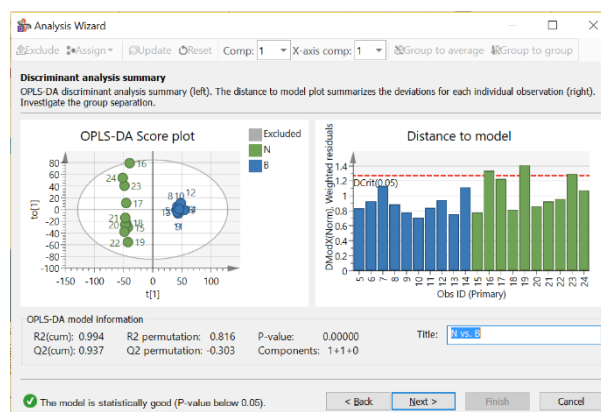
Analysis Wizard

Exclude Assign Update Reset Comp: 1 X-axis comp: 1 Group to average Group to group

Discriminant analysis summary
OPLS-DA discriminant analysis summary (left). The distance to model plot summarizes the deviations for each individual observation (right). Investigate the group separation.

OPLS-DA Score plot

Excluded
N
B

80
60
40
20
0
-20
-40
-60
-80
-100
-150 -100 -50 0 50 100
t[1]
to[1]

16
24
23
17
21
20
18
15
22
19
8 10 12
13
11
9

Distance to model

1.4
1.2
1
0.8
0.6
0.4
0.2
0
DCrit (0.05)
DModX[Norm], Weighted residuals

5 6 7 8 9 10 11 12 13 14 15 16 17 18 19 20 21 22 23 24
Obs ID (Primary)

OPLS-DA model information
R2(cum): 0.994 R2 permutation: 0.816 P-value: 0.00000
Q2(cum): 0.937 Q2 permutation: -0.303 Components: 1+1+0

Title: N vs. B

The model is statistically good (P-value below 0.05).

< Back Next > Finish Cancel